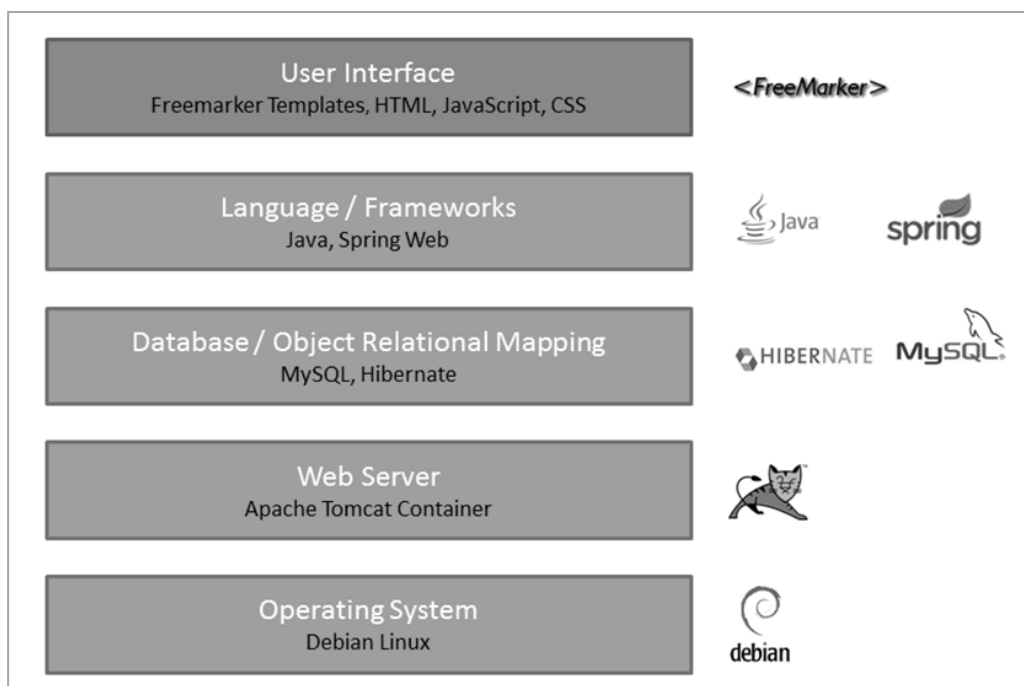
User Interface
Freemarker Templates, HTML, JavaScript, CSS

<FreeMarker>

Language / Frameworks
Java, Spring Web

Java

spring

Database / Object Relational Mapping
MySQL, Hibernate

HIBERNATE

MySQL

Web Server
Apache Tomcat Container

Operating System
Debian Linux

debian